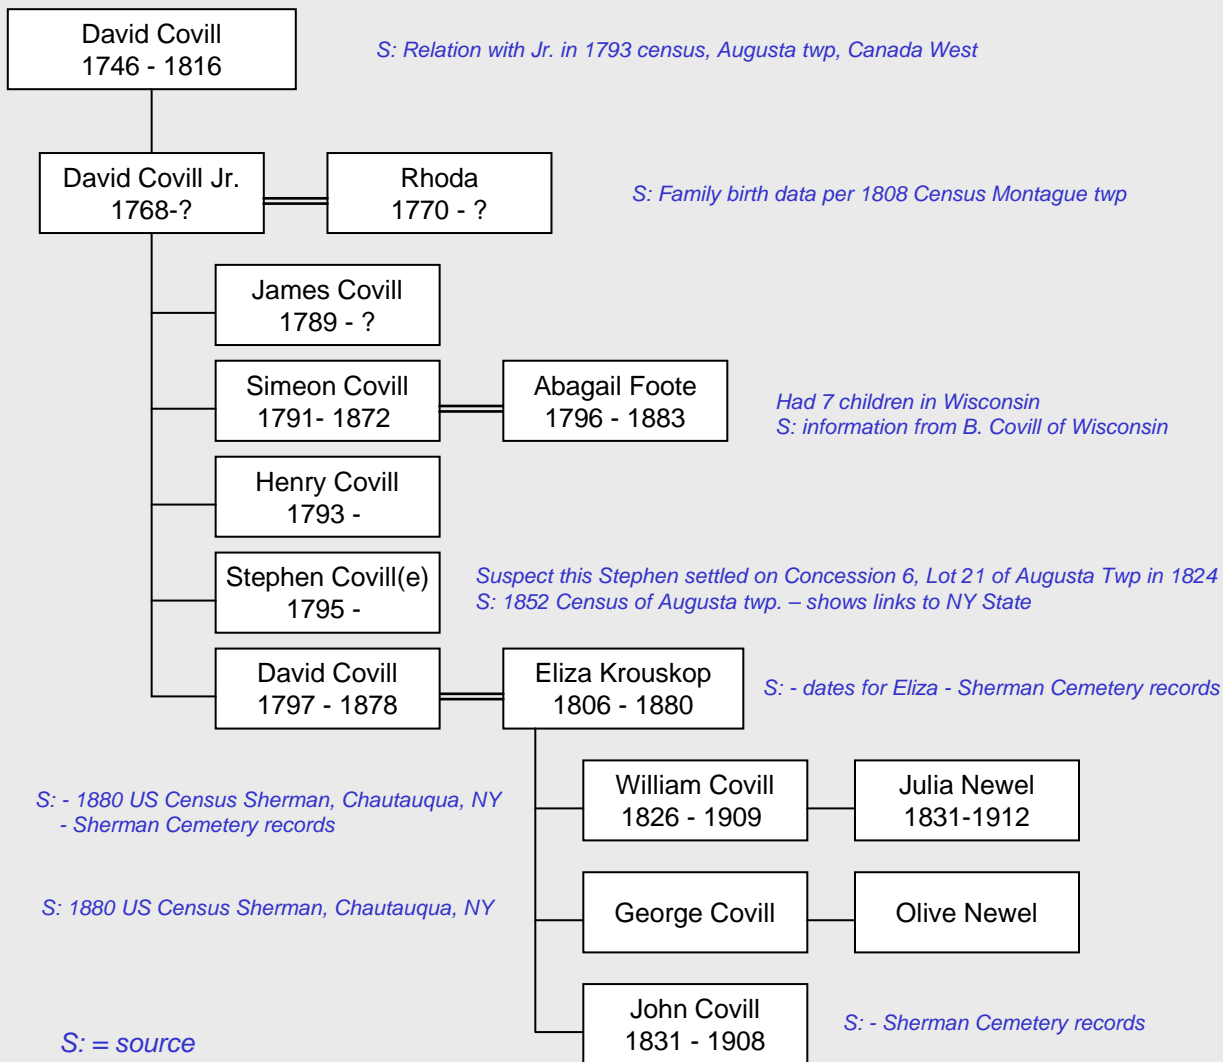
David Covill
1746 - 1816

S: Relation with Jr. in 1793 census, Augusta twp, Canada West

David Covill Jr.
1768-?

Rhoda
1770 - ?

S: Family birth data per 1808 Census Montague twp

James Covill
1789 - ?

Simeon Covill
1791- 1872

Abagail Foote
1796 - 1883

Had 7 children in Wisconsin
S: information from B. Covill of Wisconsin

Henry Covill
1793 -

Stephen Covill(e)
1795 -

Suspect this Stephen settled on Concession 6, Lot 21 of Augusta Twp in 1824
S: 1852 Census of Augusta twp. – shows links to NY State

David Covill
1797 - 1878

Eliza Krouskop
1806 - 1880

S: - dates for Eliza - Sherman Cemetery records

S: - 1880 US Census Sherman, Chautauqua, NY
- Sherman Cemetery records

William Covill
1826 - 1909

Julia Newel
1831-1912

S: 1880 US Census Sherman, Chautauqua, NY

George Covill

Olive Newel

John Covill
1831 - 1908

S: - Sherman Cemetery records

S: = source